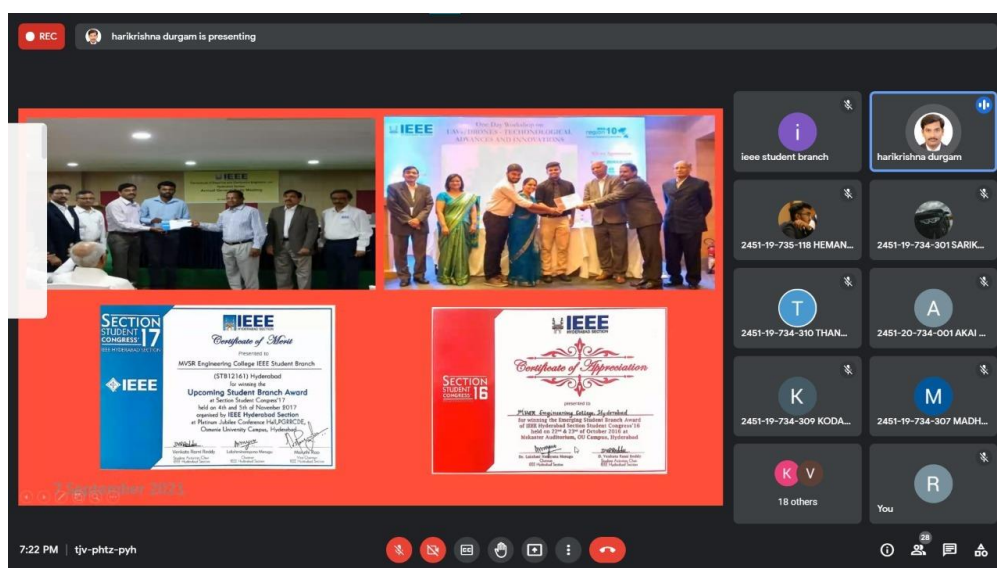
REC

harikrishna durgam is presenting

IEEE

One Day Workshop on UAVs/DRONES – TECHNOLOGICAL ADVANCES AND INNOVATIONS

SECTION STUDENT CONGRESS 17
IEEE HYDERABAD SECTION

IEEE

IEEE
HYDERABAD SECTION

Certificate of Merit

Presented to

MVSR Engineering College IEEE Student Branch

(STB12161) Hyderabad
for winning the

Upcoming Student Branch Award

at Section Student Congress'17
held on 4th and 5th of November 2017
organized by IEEE Hyderabad Section
at Platinum Jubilee Conference Hall,PGRRCDE,
Osmania University Campus, Hyderabad

IEEE
HYDERABAD SECTION

Certificate of Appreciation

presented to

MVSR Engineering College, Hyderabad

for winning the Emerging Student Branch Award
of IEEE Hyderabad Section Student Congress'16
held on 22nd & 23rd of October 2016 at
Nizam Auditorium, OU Campus, Hyderabad

SECTION STUDENT CONGRESS 16

7 September 2021

ieee student branch

harikrishna durgam

2451-19-735-118 HEMAN...

2451-19-734-301 SARIK...

T
2451-19-734-310 THAN...

A
2451-20-734-001 AKAI ...

K
2451-19-734-309 KODA...

M
2451-19-734-307 MADH...

K V
18 others

R
You

7:22 PM | tjv-phtz-pyh

28